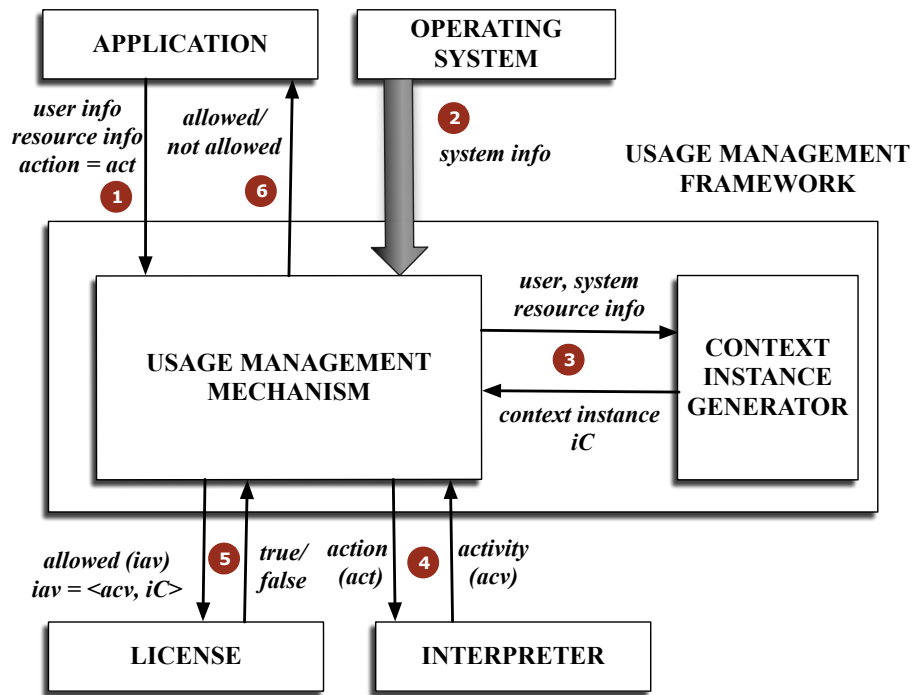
APPLICATION

OPERATING SYSTEM

user info
resource info
action = act

1

allowed/
not allowed

6

2

system info

USAGE MANAGEMENT FRAMEWORK

user, system
resource info

3

context instance
iC

USAGE MANAGEMENT MECHANISM

CONTEXT INSTANCE GENERATOR

allowed (iav)
iav = <acv, iC>

5

true/
false

action
(act)

4

activity
(acv)

LICENSE

INTERPRETER